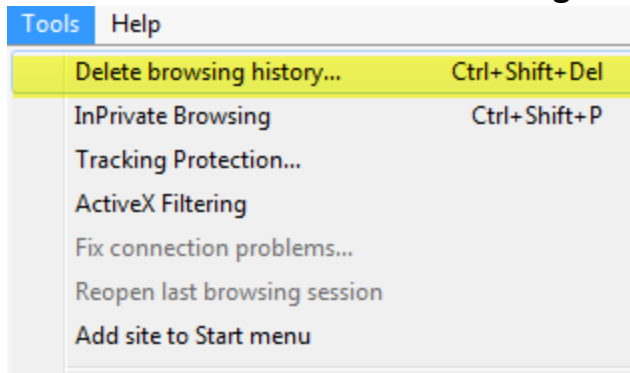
Tools Help

Delete browsing history... Ctrl+Shift+Del
InPrivate Browsing Ctrl+Shift+P
Tracking Protection...
ActiveX Filtering
Fix connection problems...
Reopen last browsing session
Add site to Start menu